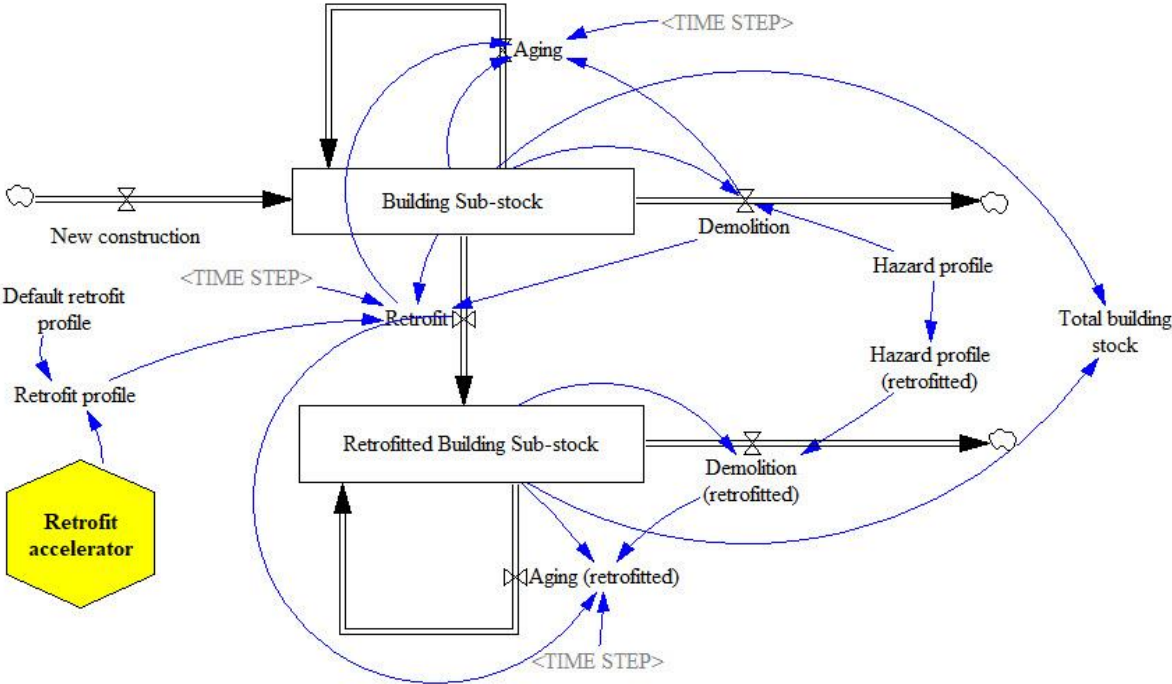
<TIME STEP>
Aging
Building Sub-stock
New construction
Demolition
Hazard profile
<TIME STEP>
Default retrofit profile
Retrofit
Total building stock
Hazard profile (retrofitted)
Retrofit profile
Retrofitted Building Sub-stock
Demolition (retrofitted)
Retrofit accelerator
Aging (retrofitted)
<TIME STEP>